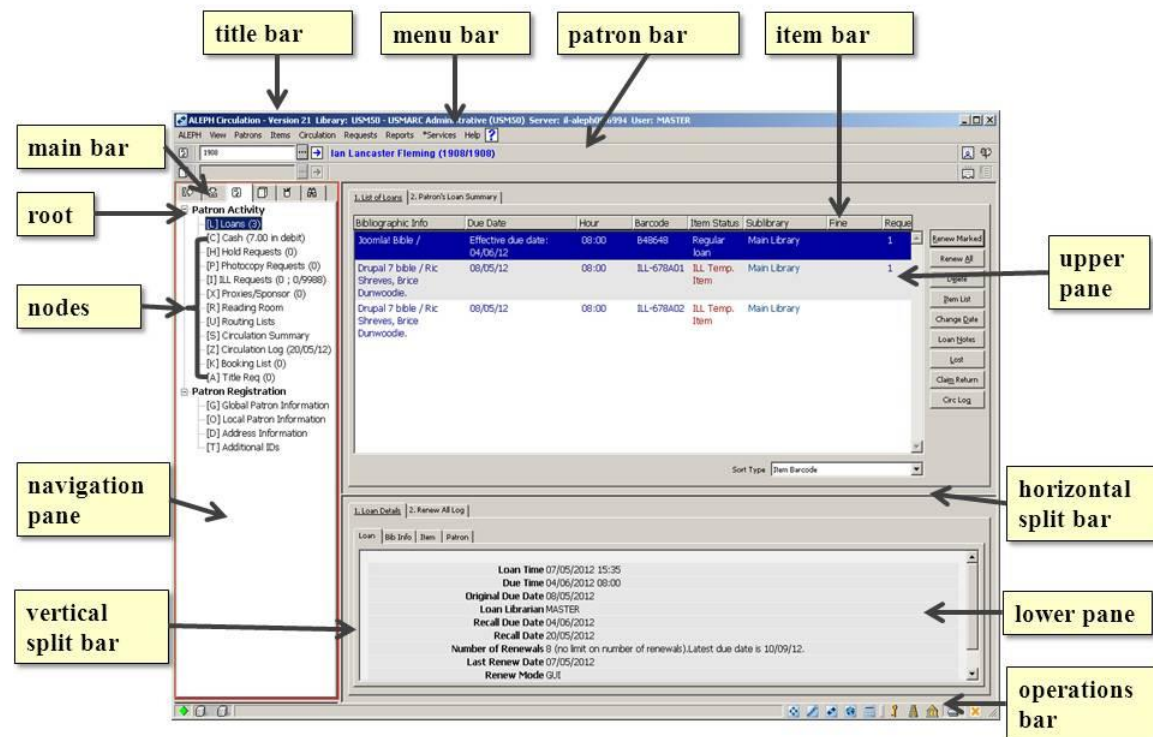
title bar

menu bar

patron bar

item bar

ALEPH Circulation - Version 21 Library: USM50 - USMARC Administrative (USM50) Server: il-aleph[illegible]994 User: MASTER

ALEPH View Patrons Items Circulation Requests Reports *Services Help ?

1908

Ian Lancaster Fleming (1908/1908)

main bar

root

Patron Activity
[L] Loans (3)
[C] Cash (7.00 in debit)
[H] Hold Requests (0)
[P] Photocopy Requests (0)
[I] ILL Requests (0 ; 0/9988)
[X] Proxies/Sponsor (0)
[R] Reading Room
[U] Routing Lists
[S] Circulation Summary
[Z] Circulation Log (20/05/12)
[K] Booking List (0)
[A] Title Req (0)
Patron Registration
[G] Global Patron Information
[O] Local Patron Information
[D] Address Information
[T] Additional IDs

nodes

1. List of Loans | 2. Patron's Loan Summary

| Bibliographic Info | Due Date | Hour | Barcode | Item Status | Sublibrary | Fine | Reque |
|---|---|---|---|---|---|---|---|
| Joomla! Bible / | Effective due date: 04/06/12 | 08:00 | B48648 | Regular loan | Main Library | | 1 |
| Drupal 7 bible / Ric Shreves, Brice Dunwoodie. | 08/05/12 | 08:00 | ILL-678A01 | ILL Temp. Item | Main Library | | 1 |
| Drupal 7 bible / Ric Shreves, Brice Dunwoodie. | 08/05/12 | 08:00 | ILL-678A02 | ILL Temp. Item | Main Library | | |

Renew Marked
Renew All
Delete
Item List
Change Date
Loan Notes
Lost
Claim Return
Circ Log

upper pane

Sort Type Item Barcode

navigation pane

horizontal split bar

1. Loan Details | 2. Renew All Log

Loan | Bib Info | Item | Patron

Loan Time 07/05/2012 15:35
Due Time 04/06/2012 08:00
Original Due Date 08/05/2012
Loan Librarian MASTER
Recall Due Date 04/06/2012
Recall Date 20/05/2012
Number of Renewals 8 (no limit on number of renewals).Latest due date is 10/09/12.
Last Renew Date 07/05/2012
Renew Mode GUI

vertical split bar

lower pane

operations bar